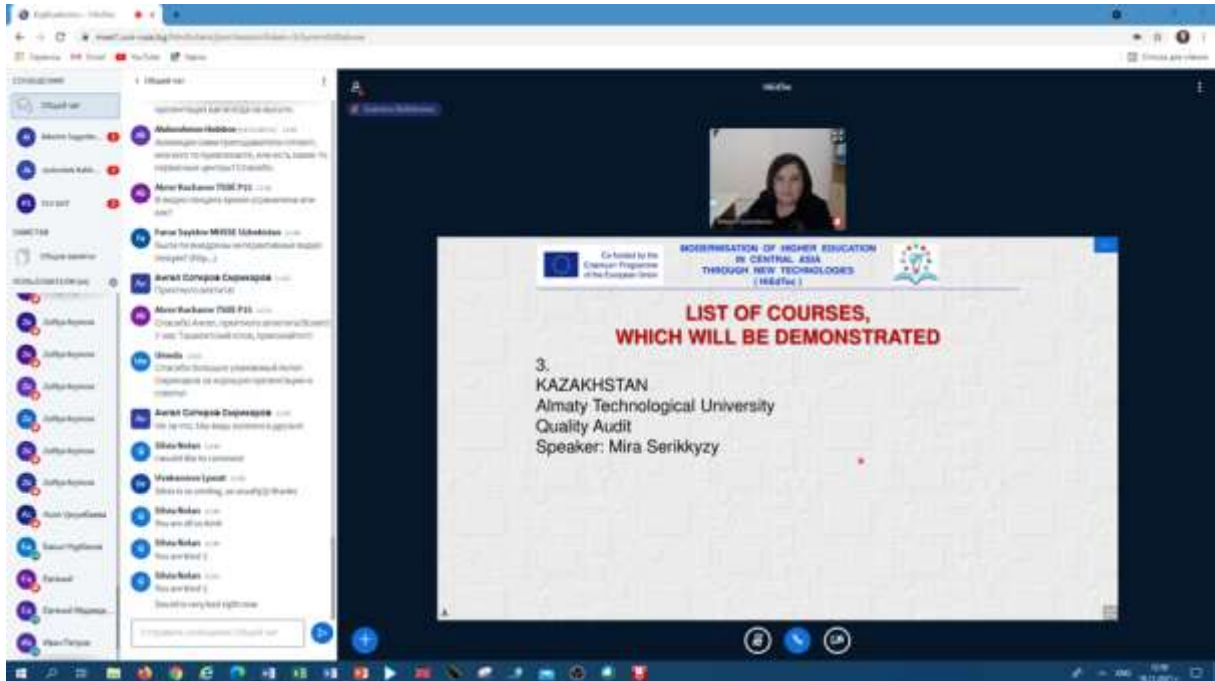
HiEdTec

Co-funded by the Erasmus+ Programme of the European Union

MODERNISATION OF HIGHER EDUCATION IN CENTRAL ASIA THROUGH NEW TECHNOLOGIES ( HiEdTec )

LIST OF COURSES, WHICH WILL BE DEMONSTRATED

3.
KAZAKHSTAN
Almaty Technological University
Quality Audit
Speaker: Mira Serikkyzy

Общий чат

Abdurahmon Hoshimov
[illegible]

Akmal Kuchkarov TSUE P15
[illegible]

Farrux Sayidov MHESSE Uzbekistan
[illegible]

Ангел Сотиров Смрикаров
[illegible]

Akmal Kuchkarov TSUE P15
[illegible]

Umida
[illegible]

Ангел Сотиров Смрикаров
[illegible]

Silvia Nolan
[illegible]

Silvia Nolan
You are all so kind

Silvia Nolan
You are kind :)

Silvia Nolan
You are kind :)
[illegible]